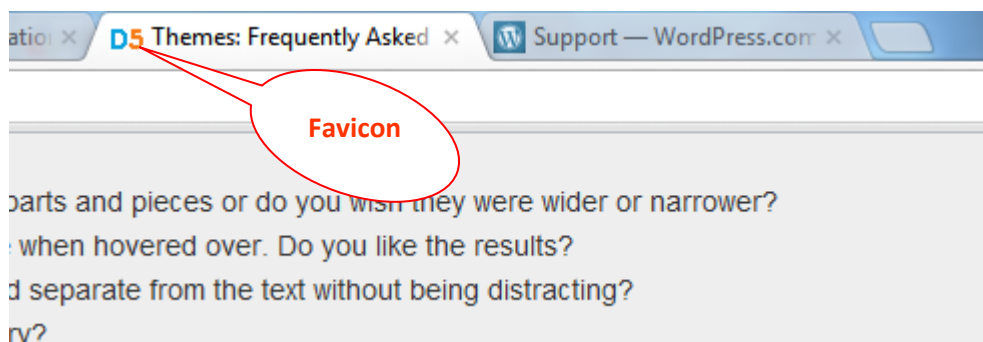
atio ×
D5 Themes: Frequently Asked ×
Support — WordPress.com ×

Favicon

parts and pieces or do you wish they were wider or narrower?
when hovered over. Do you like the results?
d separate from the text without being distracting?
ry?